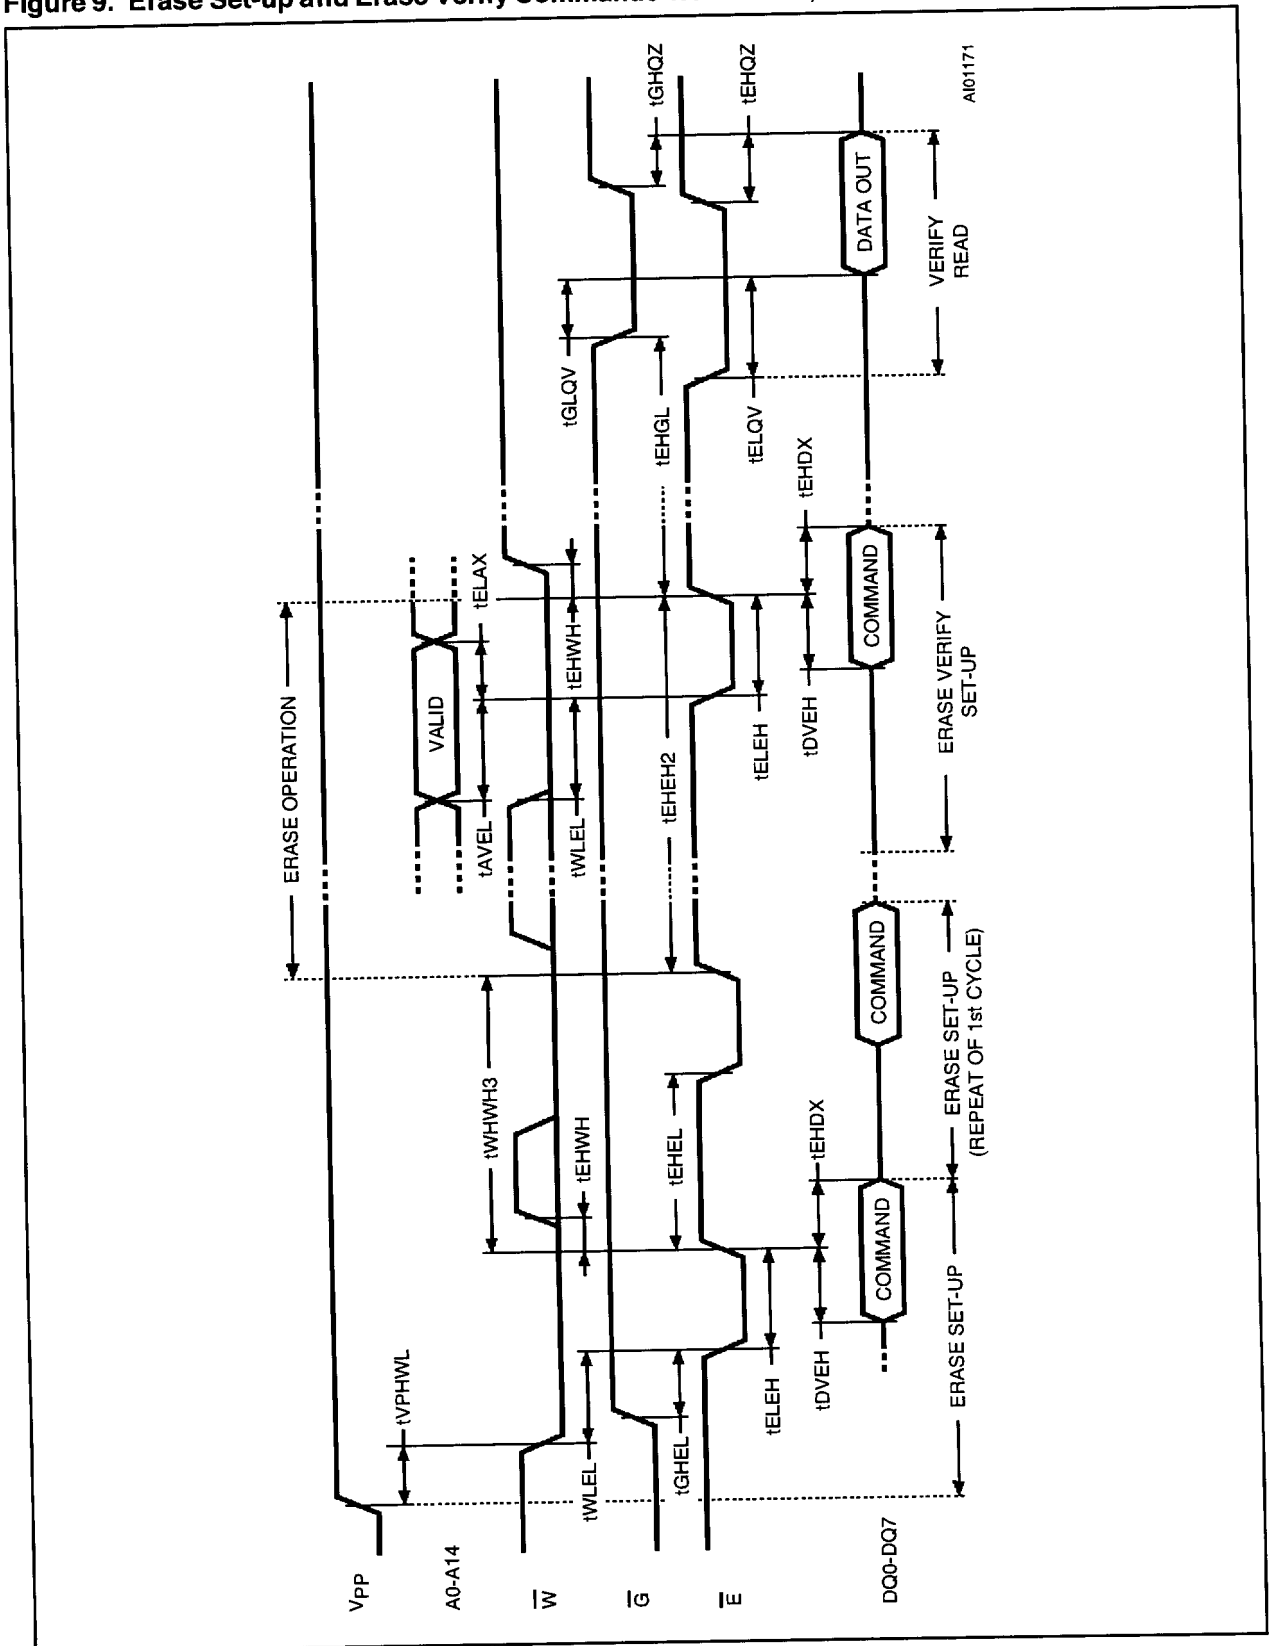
Figure 9. Erase Set-up and Erase Verify Commands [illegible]

AI01171

VPP
A0-A14
$\overline{W}$
$\overline{G}$
$\overline{E}$
DQ0-DQ7

tVPHWL
tWLEL
tGHEL
tELEH
tDVEH
COMMAND
tEHWH
tWHWH3
tEHEL
tEHDX
COMMAND
ERASE SET-UP
ERASE SET-UP (REPEAT OF 1st CYCLE)

ERASE OPERATION
VALID
tAVEL
tWLEL
tEHEH2
tELEH
tDVEH
tEHWH
tELAX
COMMAND
tEHDX
ERASE VERIFY SET-UP

tGLQV
tEHGL
tELQV
tGHQZ
tEHQZ
DATA OUT
VERIFY READ